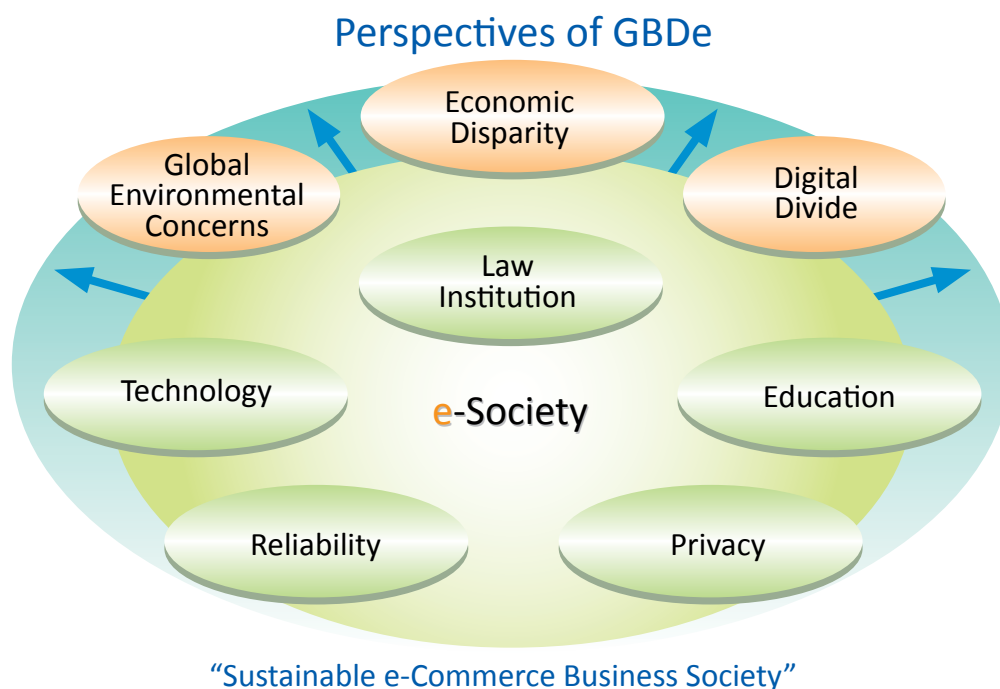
Perspectives of GBDe

Economic Disparity

Global Environmental Concerns

Digital Divide

Law Institution

Technology

e-Society

Education

Reliability

Privacy

“Sustainable e-Commerce Business Society”